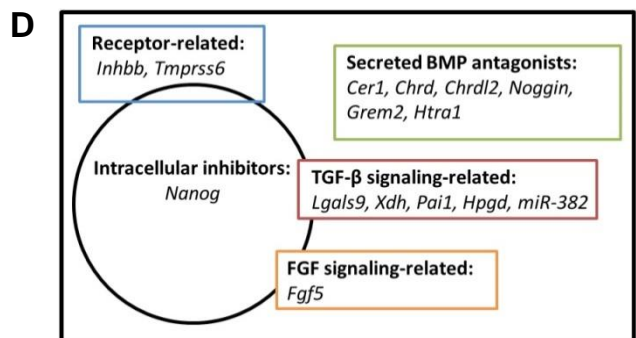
D

Receptor-related:
Inhbb, Tmprss6

Secreted BMP antagonists:
Cer1, Chrd, Chrdl2, Noggin, Grem2, Htra1

Intracellular inhibitors:
Nanog

TGF-β signaling-related:
Lgals9, Xdh, Pai1, Hpgd, miR-382

FGF signaling-related:
Fgf5